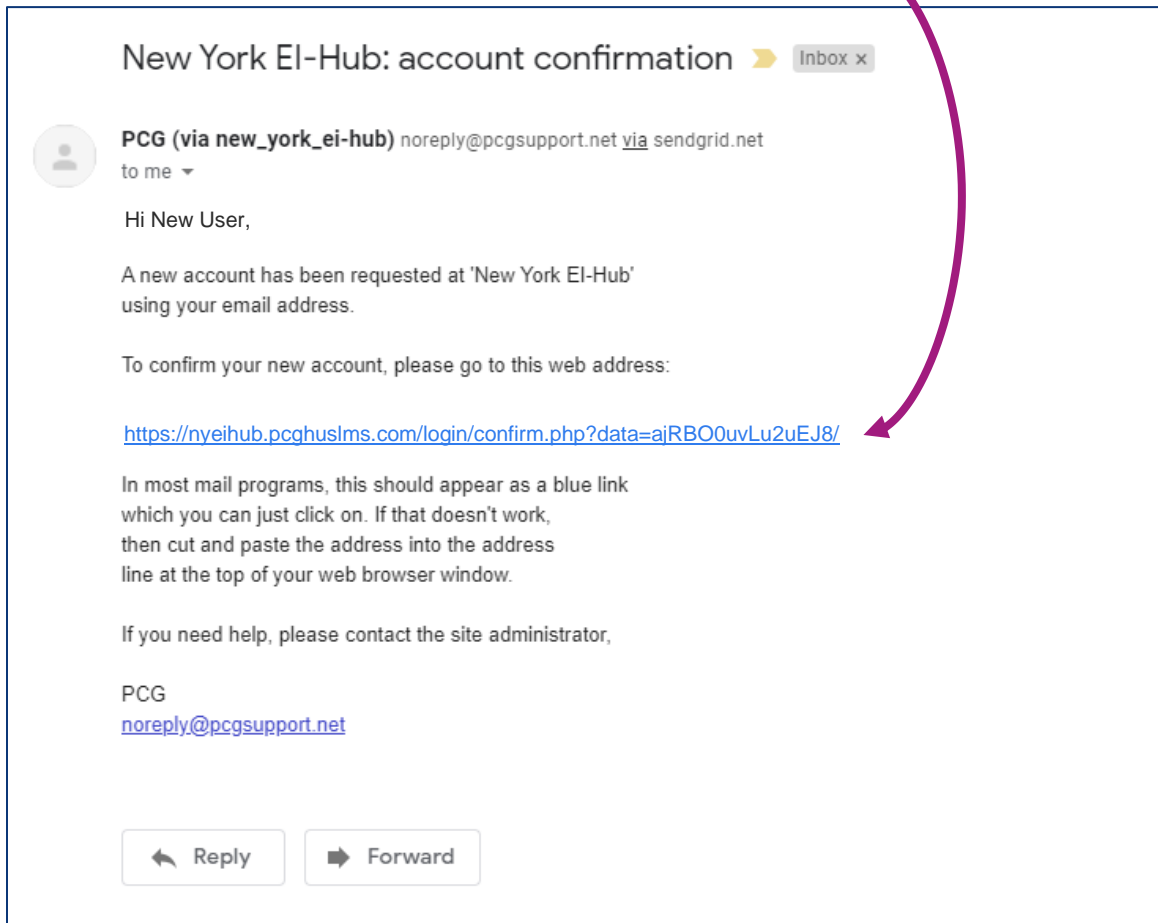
New York EI-Hub: account confirmation Inbox ×

PCG (via new_york_ei-hub) noreply@pcgsupport.net via sendgrid.net
to me

Hi New User,

A new account has been requested at 'New York EI-Hub' using your email address.

To confirm your new account, please go to this web address:

https://nyeihub.pcghuslms.com/login/confirm.php?data=ajRBO0uvLu2uEJ8/

In most mail programs, this should appear as a blue link which you can just click on. If that doesn't work, then cut and paste the address into the address line at the top of your web browser window.

If you need help, please contact the site administrator,

PCG
noreply@pcgsupport.net

Reply

Forward